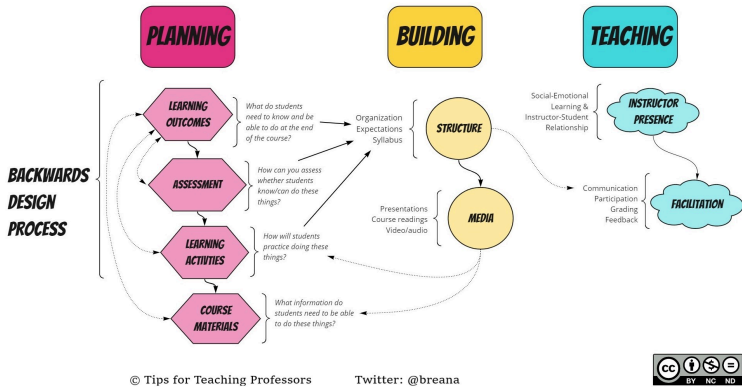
PLANNING

BUILDING

TEACHING

BACKWARDS DESIGN PROCESS

LEARNING OUTCOMES

What do students need to know and be able to do at the end of the course?

ASSESSMENT

How can you assess whether students know/can do these things?

LEARNING ACTIVITIES

How will students practice doing these things?

COURSE MATERIALS

What information do students need to be able to do these things?

Organization
Expectations
Syllabus

STRUCTURE

Presentations
Course readings
Video/audio

MEDIA

Social-Emotional Learning & Instructor-Student Relationship

INSTRUCTOR PRESENCE

Communication
Participation
Grading
Feedback

FACILITATION

© Tips for Teaching Professors

Twitter: @breana

cc BY NC ND